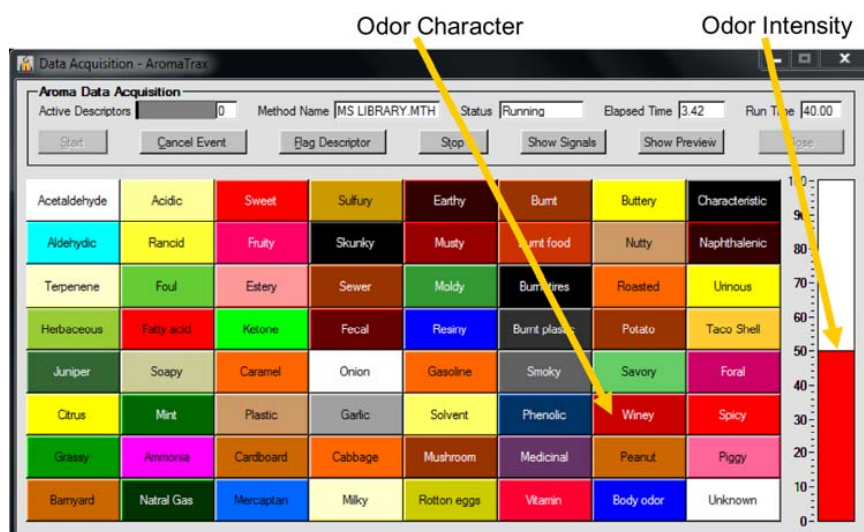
Odor Character

Odor Intensity

Data Acquisition - AromaTrax

Aroma Data Acquisition

Active Descriptors 0 Method Name MS LIBRARY.MTH Status Running Elapsed Time 3.42 Run Time 40.00

Start Cancel Event Flag Descriptor Stop Show Signals Show Preview Close

| Acetaldehyde | Acidic | Sweet | Sulfury | Earthy | Burnt | Buttery | Characteristic |
|---|---|---|---|---|---|---|---|
| Aldehydic | Rancid | Fruity | Skunky | Musty | Burnt food | Nutty | Naphthalenic |
| Terpenene | Foul | Estery | Sewer | Moldy | Burnt tires | Roasted | Urinous |
| Herbaceous | Fatty acid | Ketone | Fecal | Resiny | Burnt plastic | Potato | Taco Shell |
| Juniper | Soapy | Caramel | Onion | Gasoline | Smoky | Savory | Foral |
| Citrus | Mint | Plastic | Garlic | Solvent | Phenolic | Winey | Spicy |
| Grassy | Ammonia | Cardboard | Cabbage | Mushroom | Medicinal | Peanut | Piggy |
| Barnyard | Natral Gas | Mercaptan | Milky | Rotton eggs | Vitamin | Body odor | Unknown |

100
90
80
70
60
50
40
30
20
10
0